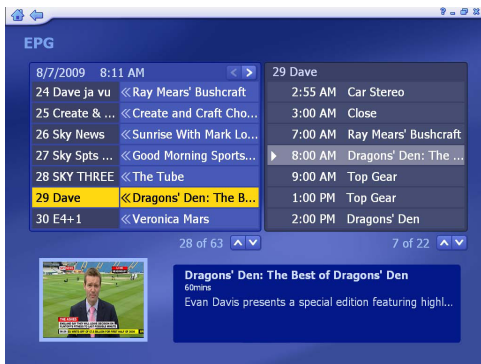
? _ ▭ ✕

EPG

8/7/2009 8:11 AM

| | |
|---|---|
| 24 Dave ja vu | « Ray Mears' Bushcraft |
| 25 Create & ... | « Create and Craft Cho... |
| 26 Sky News | « Sunrise With Mark Lo... |
| 27 Sky Spts ... | « Good Morning Sports... |
| 28 SKY THREE | « The Tube |
| 29 Dave | « Dragons' Den: The B... |
| 30 E4+1 | « Veronica Mars |

28 of 63

29 Dave

| | |
|---|---|
| 2:55 AM | Car Stereo |
| 3:00 AM | Close |
| 7:00 AM | Ray Mears' Bushcraft |
| 8:00 AM | Dragons' Den: The ... |
| 9:00 AM | Top Gear |
| 1:00 PM | Top Gear |
| 2:00 PM | Dragons' Den |

7 of 22

Dragons' Den: The Best of Dragons' Den
60mins
Evan Davis presents a special edition featuring highl...